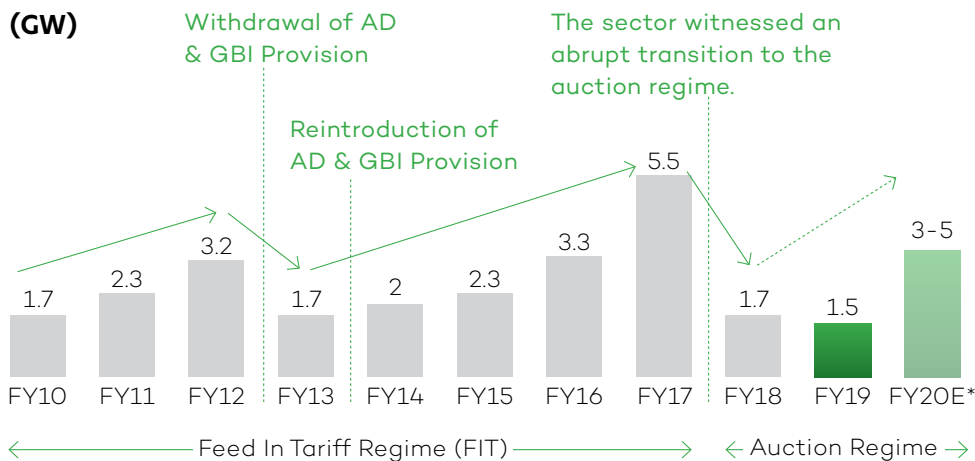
(GW)

Withdrawal of AD & GBI Provision

The sector witnessed an abrupt transition to the auction regime.

Reintroduction of AD & GBI Provision

1.7
2.3
3.2
1.7
2
2.3
3.3
5.5
1.7
1.5
3-5

FY10
FY11
FY12
FY13
FY14
FY15
FY16
FY17
FY18
FY19
FY20E*

Feed In Tariff Regime (FIT)

Auction Regime